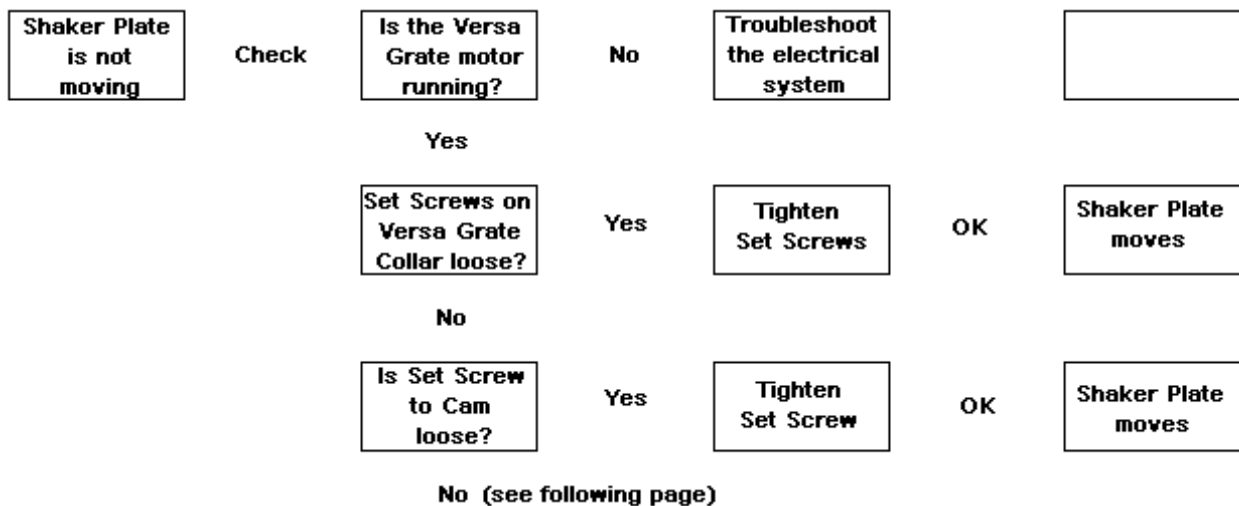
Shaker Plate is not moving

Check

Is the Versa Grate motor running?

No

Troubleshoot the electrical system

Yes

Set Screws on Versa Grate Collar loose?

Yes

Tighten Set Screws

OK

Shaker Plate moves

No

Is Set Screw to Cam loose?

Yes

Tighten Set Screw

OK

Shaker Plate moves

No (see following page)